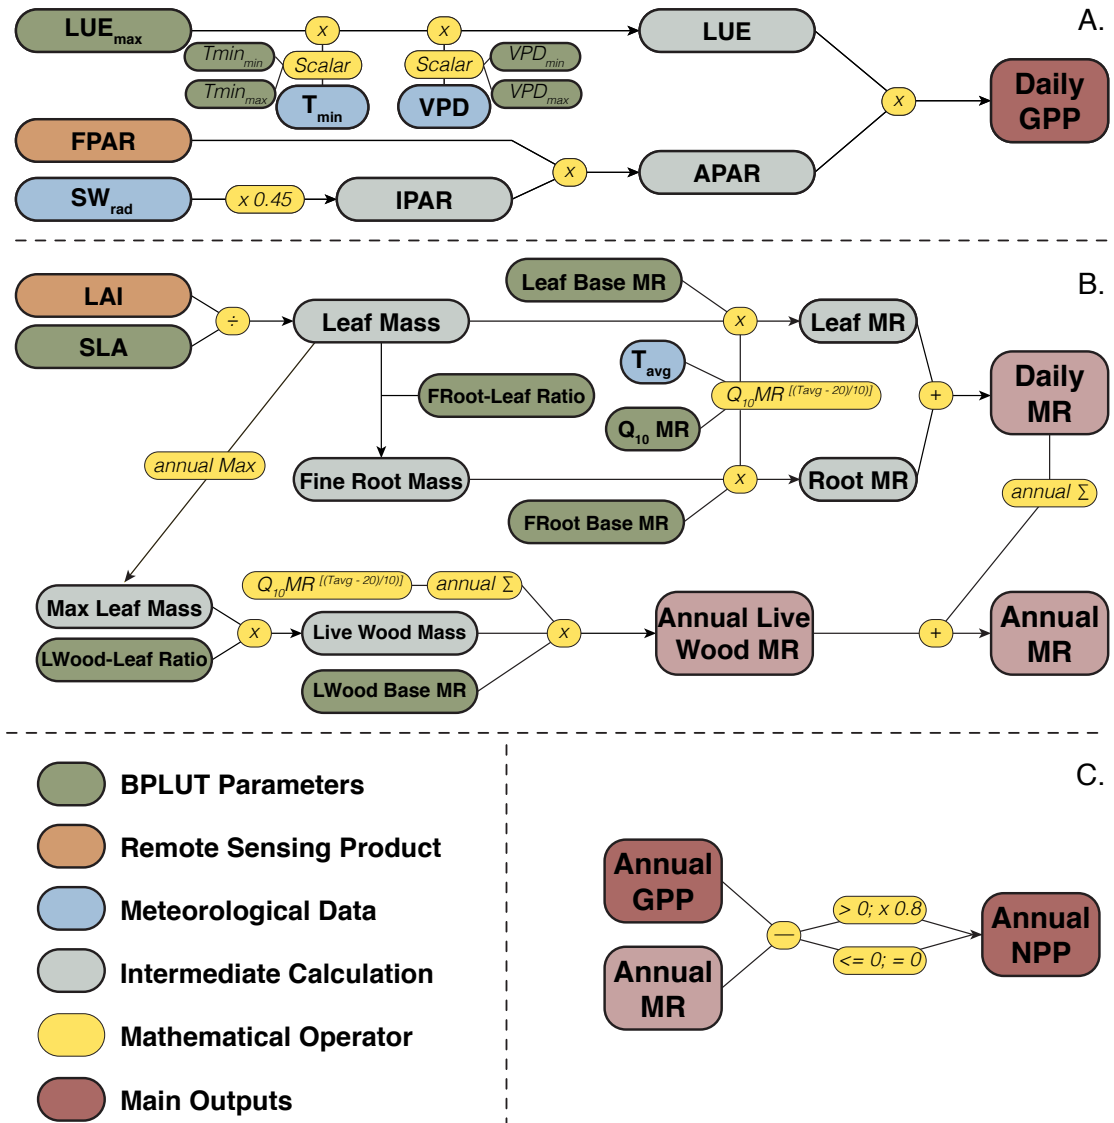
A.

$LUE_{max}$

x

x

LUE

$Tmin_{min}$

Scalar

Scalar

$VPD_{min}$

$Tmin_{max}$

$T_{min}$

VPD

$VPD_{max}$

x

Daily GPP

FPAR

x

APAR

$SW_{rad}$

x 0.45

IPAR

B.

LAI

÷

Leaf Mass

Leaf Base MR

x

Leaf MR

SLA

$T_{avg}$

FRoot-Leaf Ratio

$Q_{10}MR^{[(Tavg - 20)/10)]}$

+

Daily MR

$Q_{10}$ MR

annual Max

Fine Root Mass

x

Root MR

annual ∑

FRoot Base MR

$Q_{10}MR^{[(Tavg - 20)/10)]}$

annual ∑

Max Leaf Mass

x

Live Wood Mass

x

Annual Live Wood MR

+

Annual MR

LWood-Leaf Ratio

LWood Base MR

BPLUT Parameters

Remote Sensing Product

Meteorological Data

Intermediate Calculation

Mathematical Operator

Main Outputs

C.

Annual GPP

—

> 0; x 0.8

Annual NPP

<= 0; = 0

Annual MR